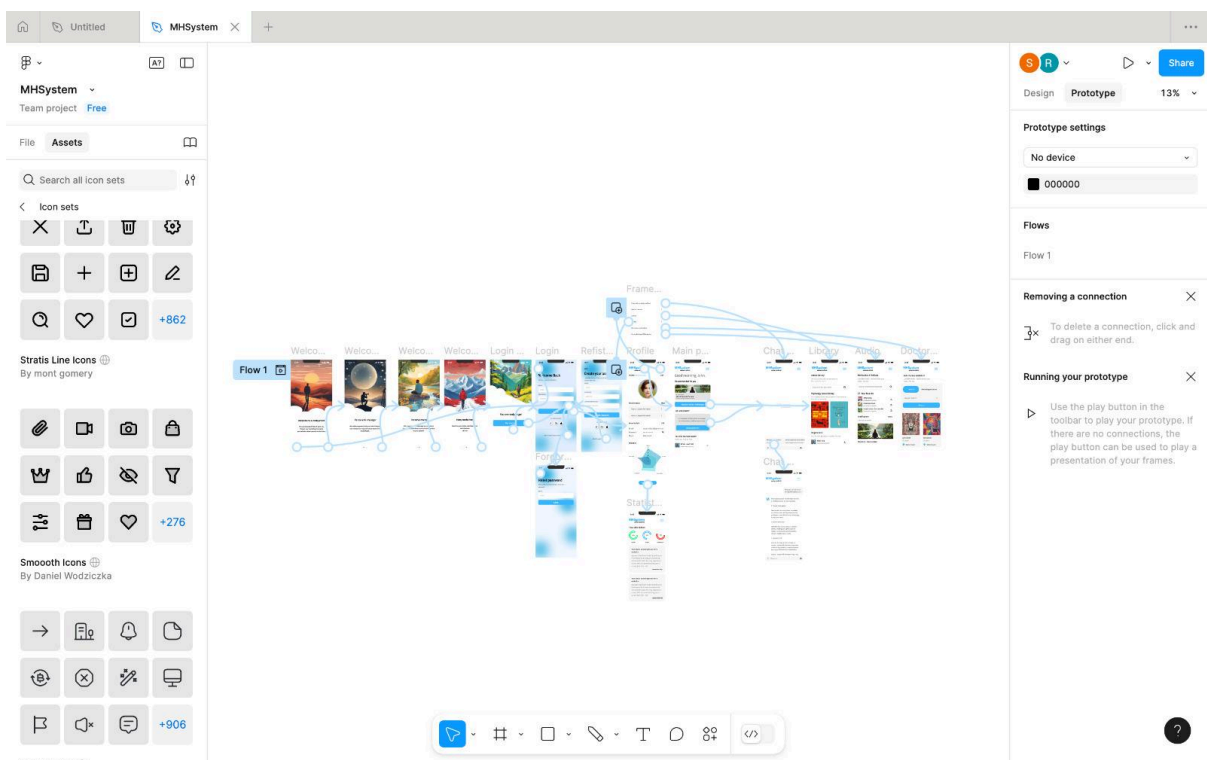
Untitled
MHSystem
...

MHSystem
Team project Free

File Assets

Search all icon sets

Icon sets

+862

Stratis Line Icons
By mont gomery

+276

Smoooth Icons
By Daniel Wodziczka

+906

Flow 1

Frame...
Welco... Welco... Welco... Welco... Login ... Login Refist... Profile Main p... Chat Library Audio Doctor
Forgo...
Statist...
Chat

S R
Share
Design Prototype 13%

Prototype settings
No device
000000

Flows
Flow 1

Removing a connection
To delete a connection, click and drag on either end.

Running your prototype
Use the play button in the toolbar to play your prototype. If there are no connections, the play button can be used to play a presentation of your frames.

?